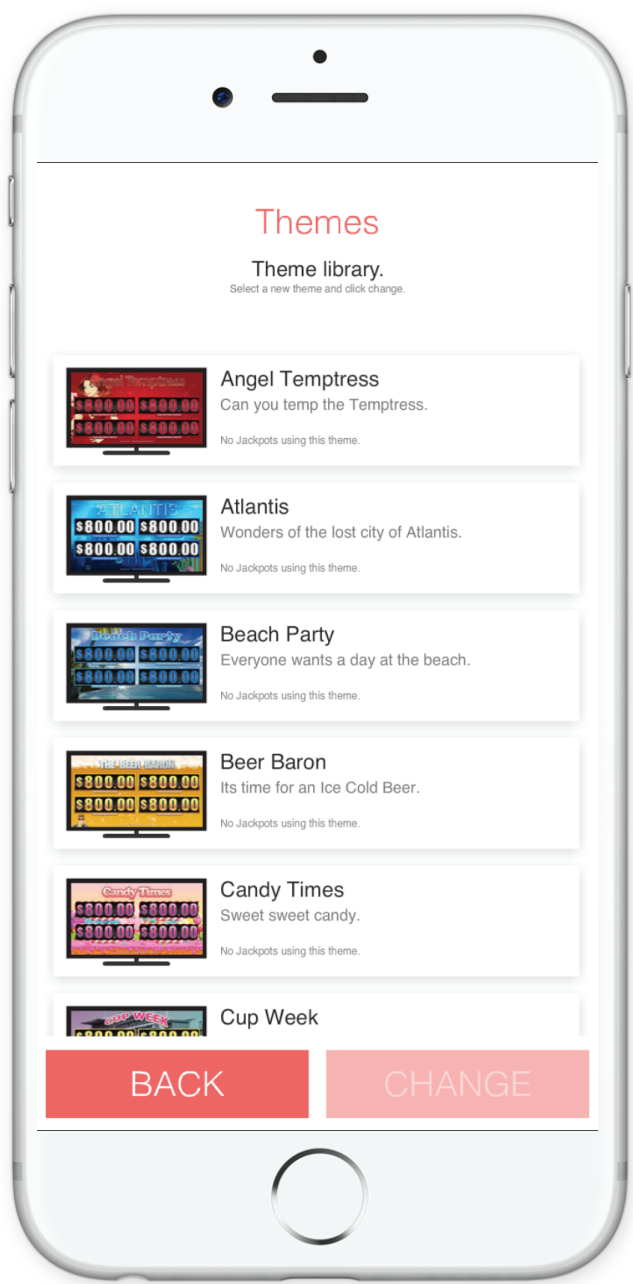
Themes

Theme library.
Select a new theme and click change.

Angel Temptress
$800.00 $800.00
$800.00 $800.00
Angel Temptress
Can you temp the Temptress.
No Jackpots using this theme.

ATLANTIS
$800.00 $800.00
$800.00 $800.00
Atlantis
Wonders of the lost city of Atlantis.
No Jackpots using this theme.

Beach Party
$800.00 $800.00
$800.00 $800.00
Beach Party
Everyone wants a day at the beach.
No Jackpots using this theme.

THE BEER BARON
$800.00 $800.00
$800.00 $800.00
Beer Baron
Its time for an Ice Cold Beer.
No Jackpots using this theme.

Candy Times
$800.00 $800.00
$800.00 $800.00
Candy Times
Sweet sweet candy.
No Jackpots using this theme.

CUP WEEK
Cup Week

BACK
CHANGE